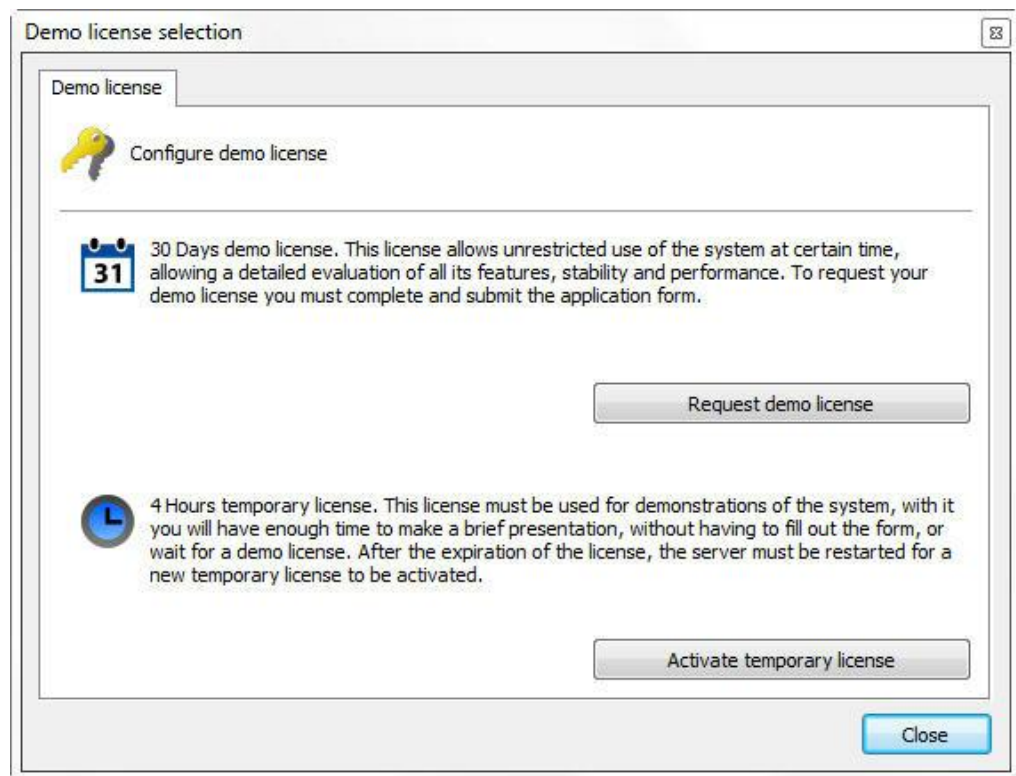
Demo license selection

Demo license

Configure demo license

31

30 Days demo license. This license allows unrestricted use of the system at certain time, allowing a detailed evaluation of all its features, stability and performance. To request your demo license you must complete and submit the application form.

Request demo license

4 Hours temporary license. This license must be used for demonstrations of the system, with it you will have enough time to make a brief presentation, without having to fill out the form, or wait for a demo license. After the expiration of the license, the server must be restarted for a new temporary license to be activated.

Activate temporary license

Close